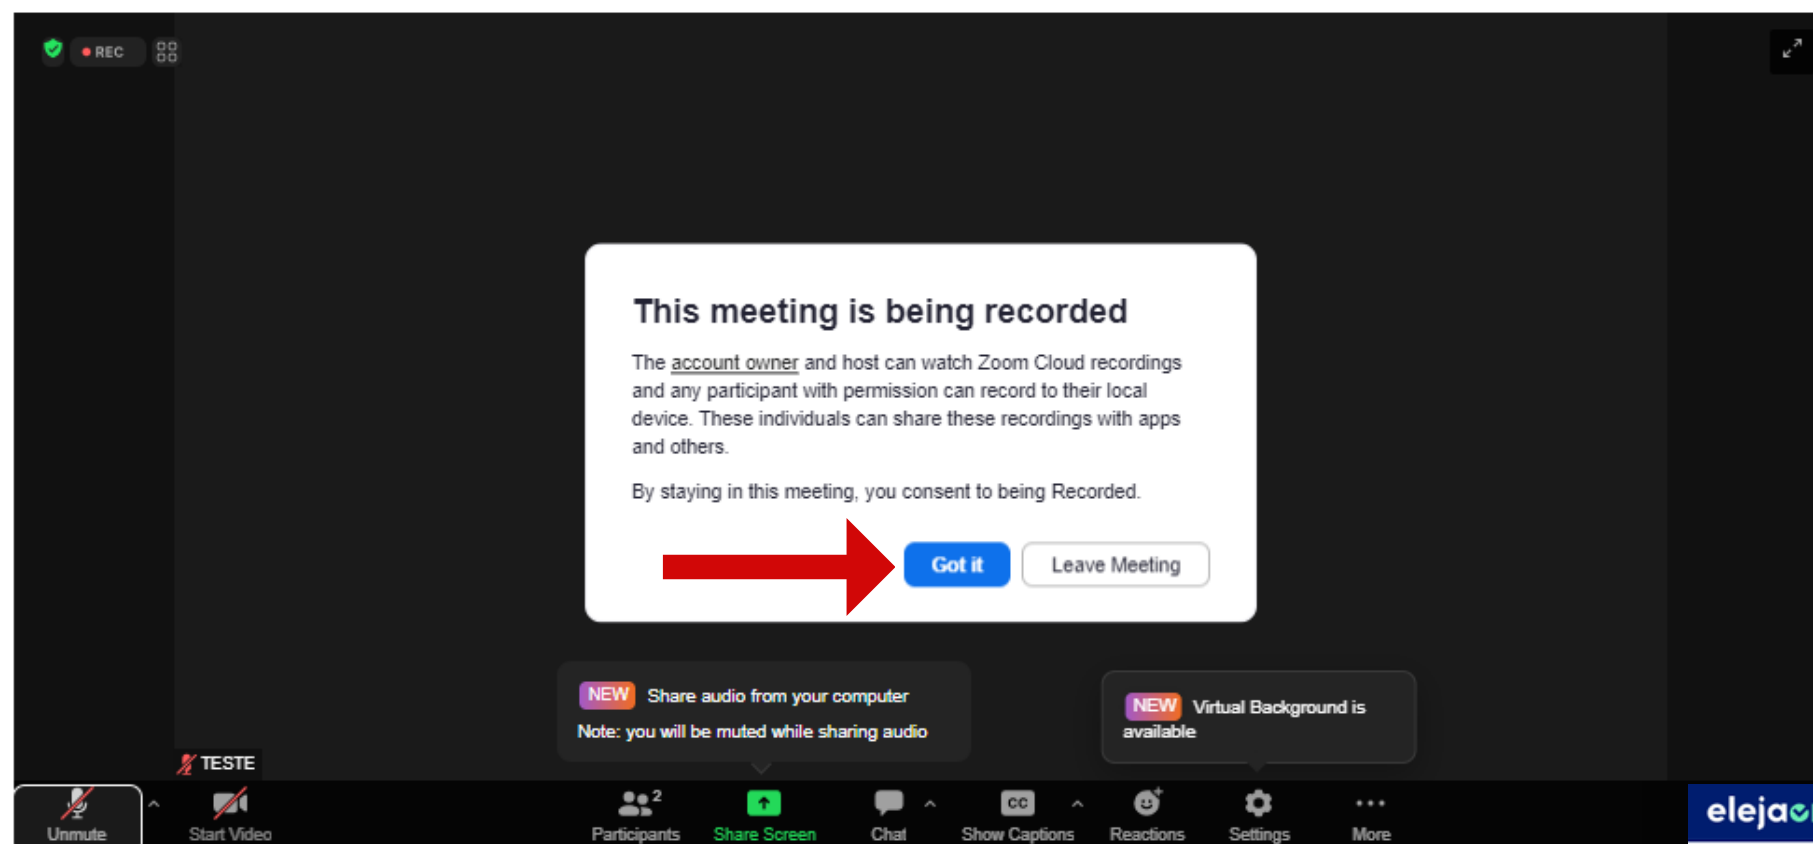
REC

This meeting is being recorded

The account owner and host can watch Zoom Cloud recordings and any participant with permission can record to their local device. These individuals can share these recordings with apps and others.

By staying in this meeting, you consent to being Recorded.

Got it
Leave Meeting

NEW Share audio from your computer
Note: you will be muted while sharing audio

NEW Virtual Background is available

TESTE

Unmute
Start Video
2
Participants
Share Screen
Chat
CC
Show Captions
Reactions
Settings
More

eleja